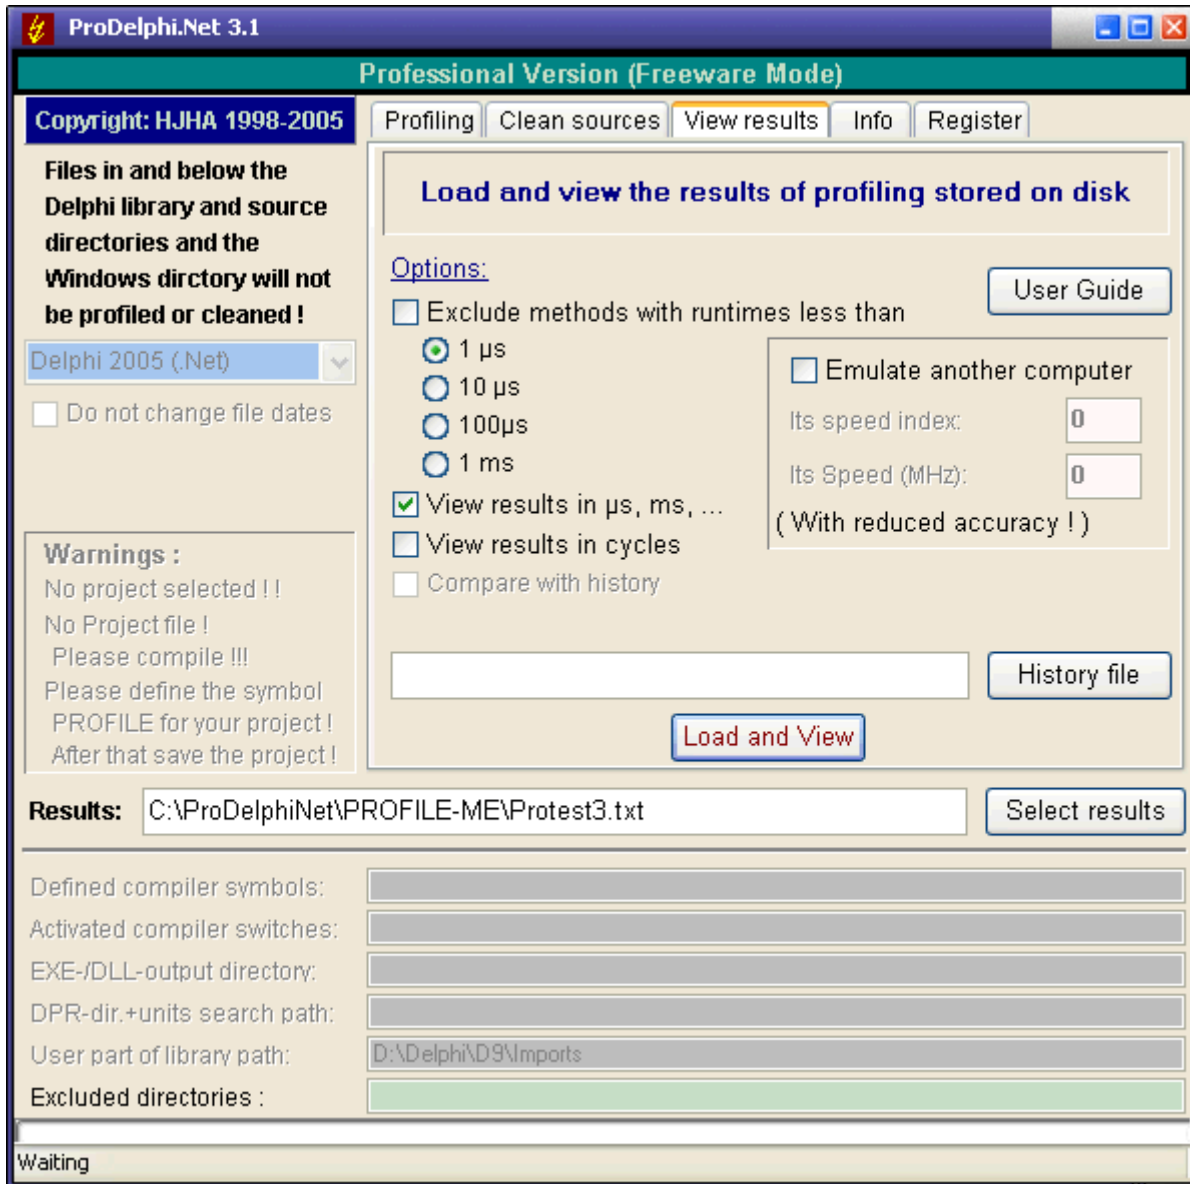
ProDelphi.Net 3.1

Professional Version (Freeware Mode)

Copyright: HJHA 1998-2005

Files in and below the Delphi library and source directories and the Windows dirctory will not be profiled or cleaned !

Delphi 2005 (.Net)

Do not change file dates

Warnings :
No project selected ! !
No Project file !
Please compile !!!
Please define the symbol PROFILE for your project !
After that save the project !

Profiling | Clean sources | View results | Info | Register

Load and view the results of profiling stored on disk

Options:

User Guide

Exclude methods with runtimes less than
1 µs
10 µs
100µs
1 ms

Emulate another computer
Its speed index: 0
Its Speed (MHz): 0
( With reduced accuracy ! )

View results in µs, ms, ...
View results in cycles
Compare with history

History file

Load and View

Results: C:\ProDelphiNet\PROFILE-ME\Protest3.txt

Select results

Defined compiler symbols:
Activated compiler switches:
EXE-/DLL-output directory:
DPR-dir.+units search path:
User part of library path: D:\Delphi\D9\Imports
Excluded directories :

Waiting